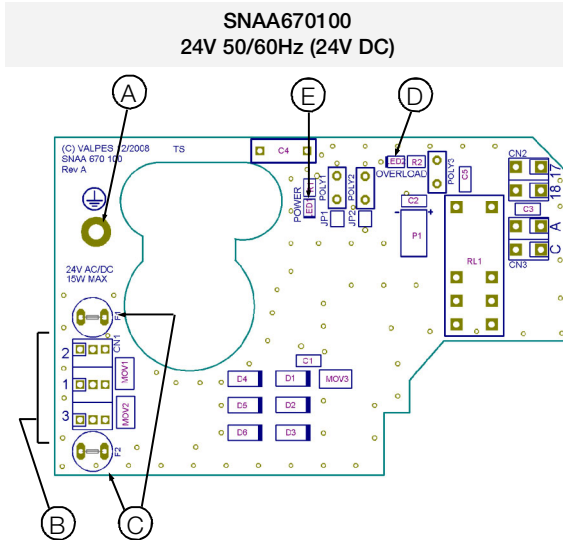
SNAA670100
24V 50/60Hz (24V DC)

A
E
D

(C) VALPES 12/2008
SNAA 670 100
Rev A

TS

C4

LED2 R2
OVERLOAD

POLY3

CN2

18 17

POWER
LED1

POLY1

POLY2

JP1

JP2

C2

C5

P1

RL1

C3

A

C

CN3

24V AC/DC
15W MAX

F1

CN1

2

1

3

MOV1

MOV2

F2

C1

D4 D1 MOV3

D5 D2

D6 D3

B
C